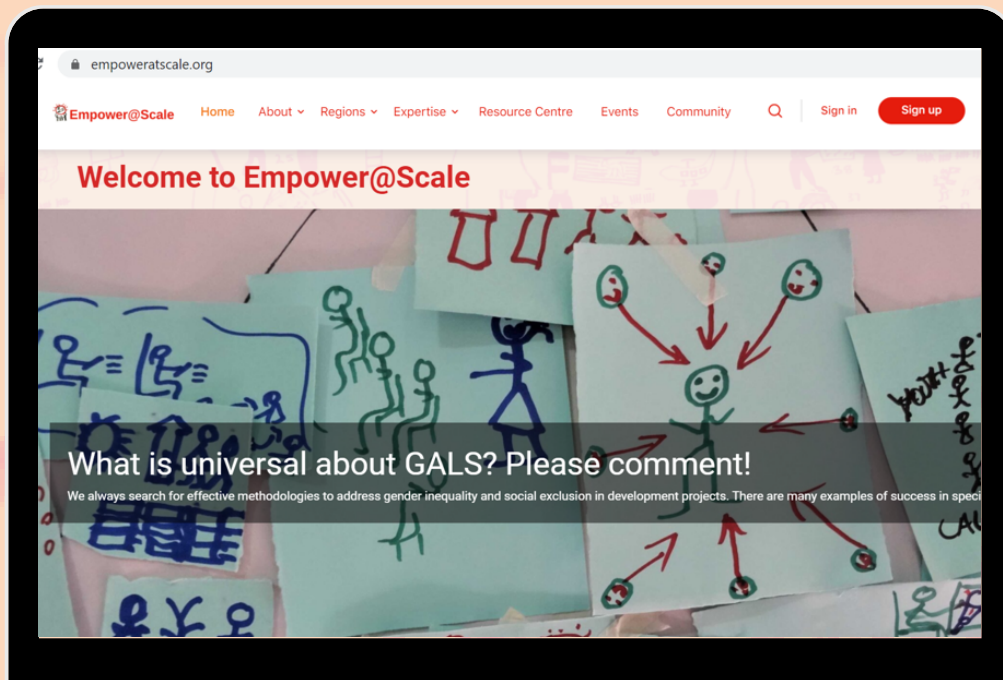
empoweratscale.org

Empower@Scale Home About Regions Expertise Resource Centre Events Community Sign in Sign up

Welcome to Empower@Scale

What is universal about GALS? Please comment!

We always search for effective methodologies to address gender inequality and social exclusion in development projects. There are many examples of success in speci

YOUTH

CAL